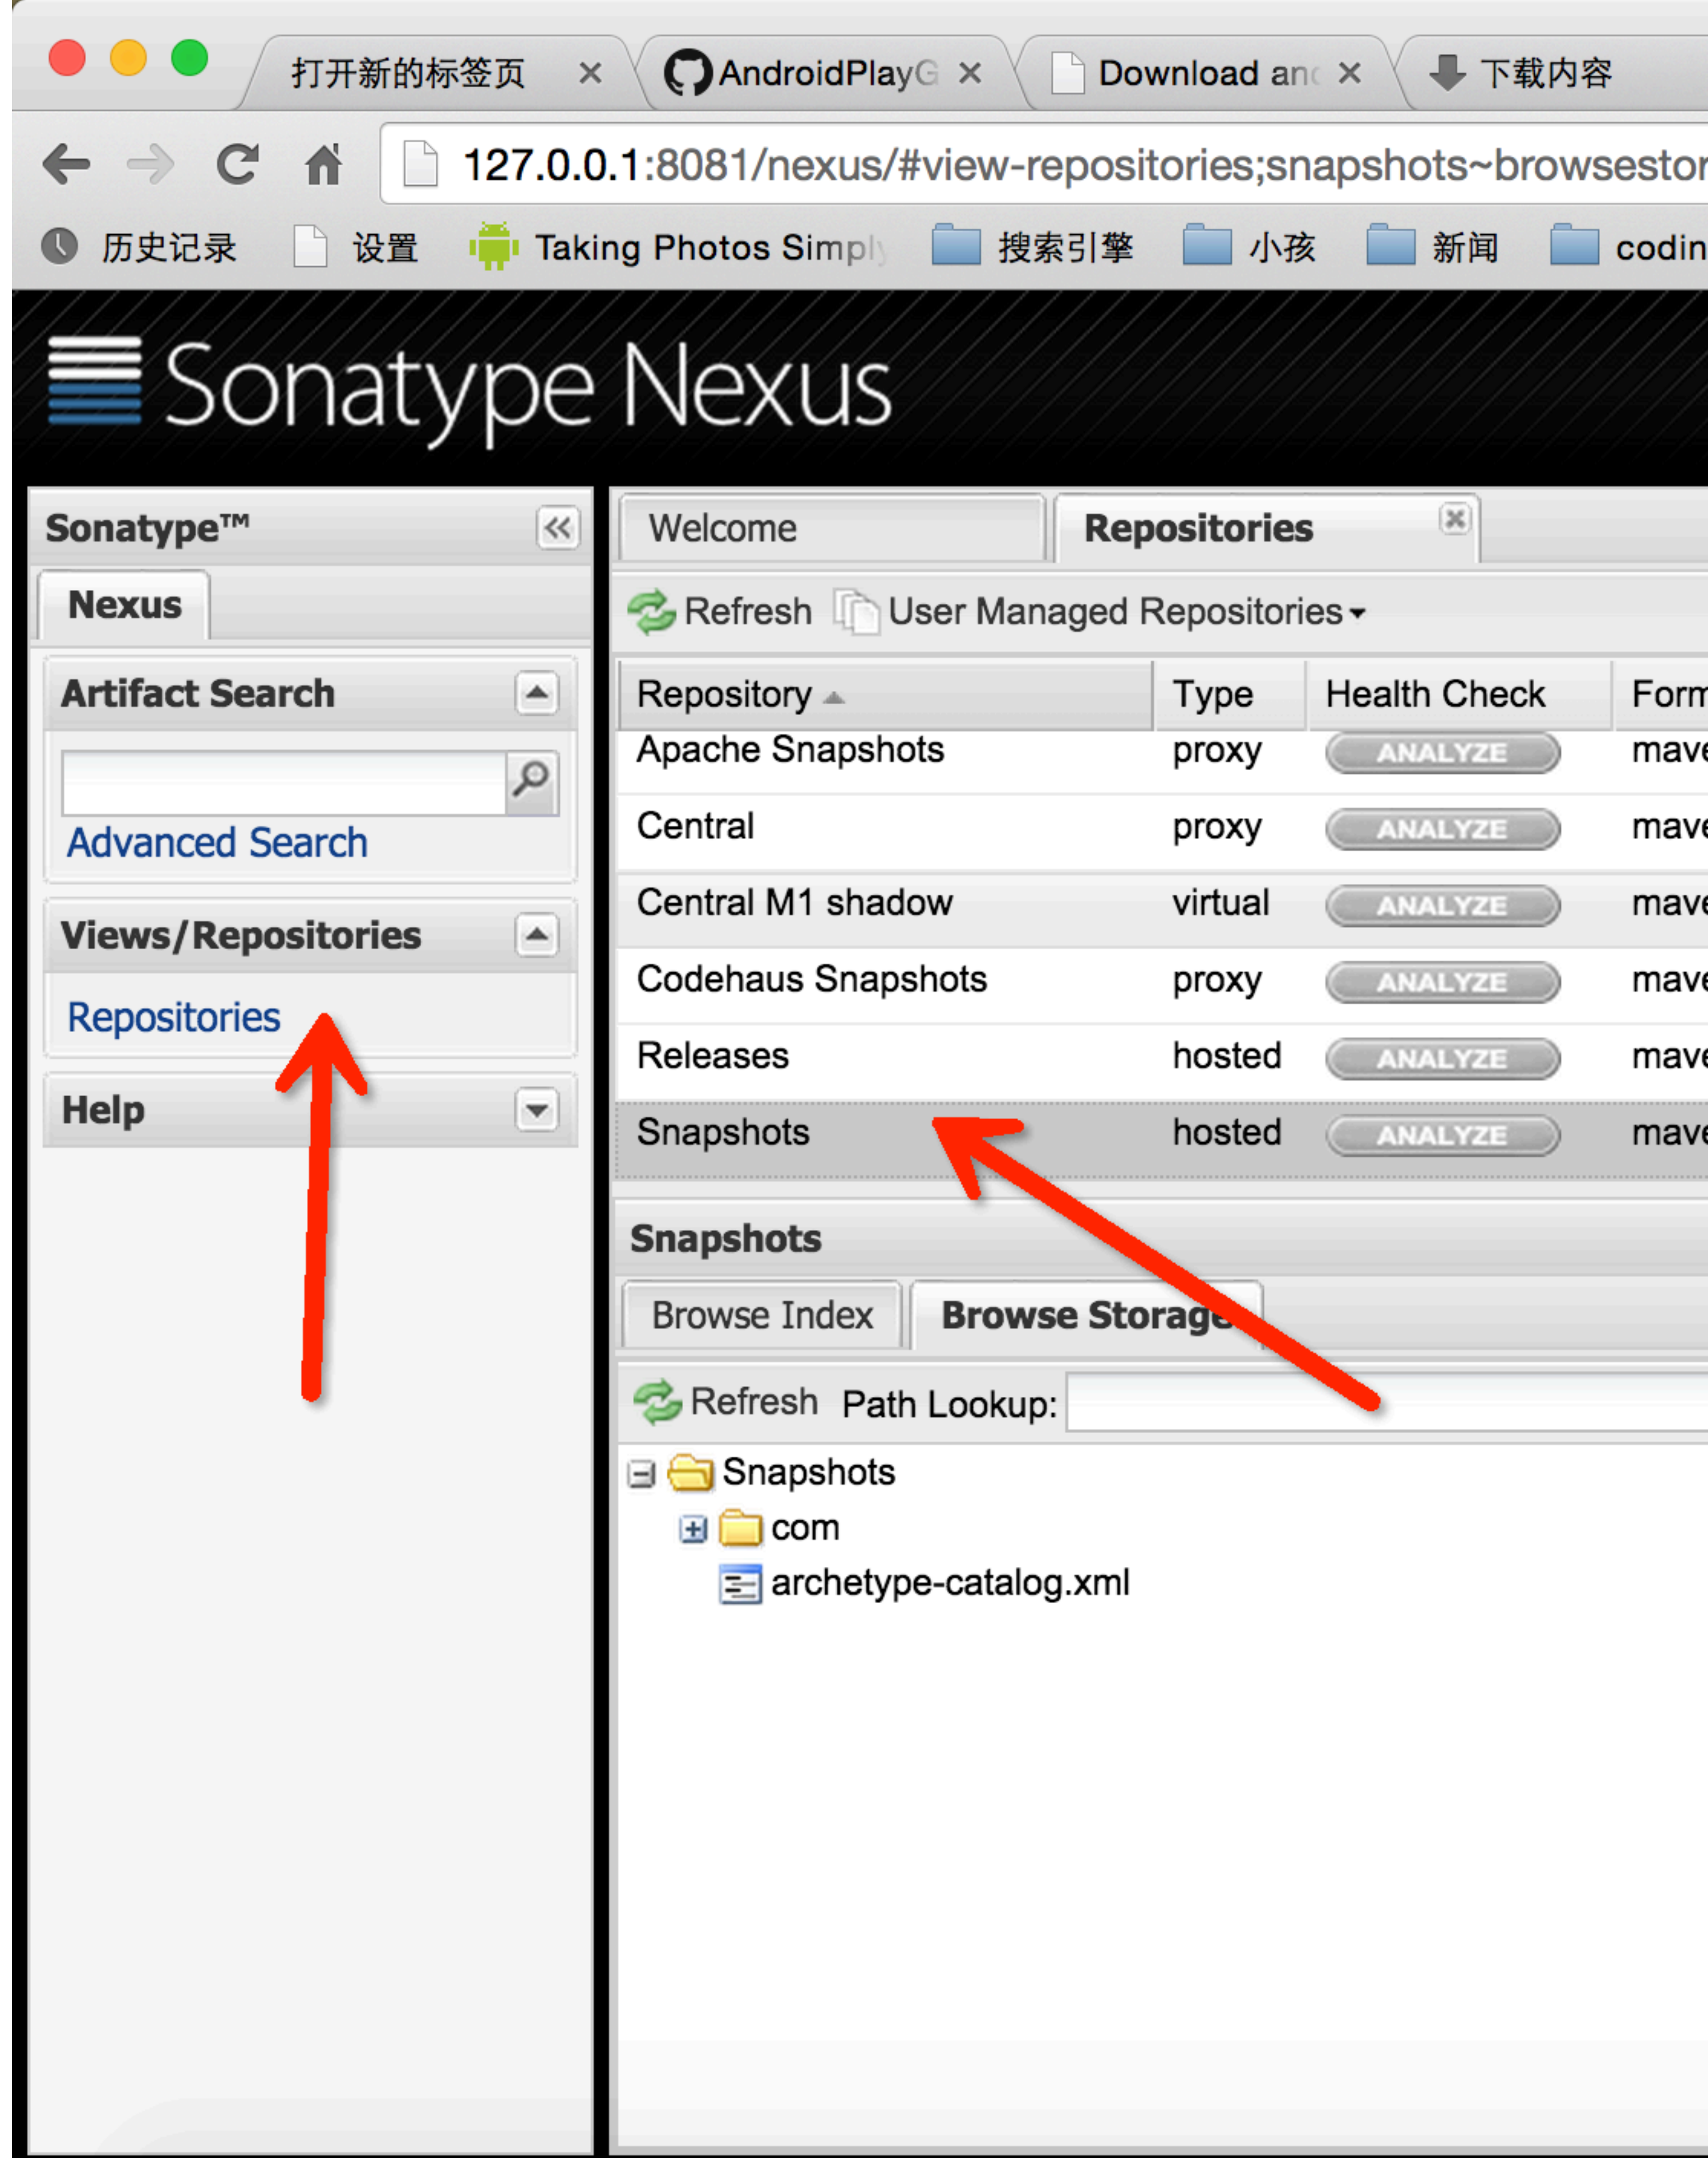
打开新的标签页 ×
AndroidPlayG ×
Download anc ×
下载内容

127.0.0.1:8081/nexus/#view-repositories;snapshots~browsestor

历史记录
设置
Taking Photos Simply
搜索引擎
小孩
新闻
codin

Sonatype Nexus

Sonatype™

Nexus

Artifact Search

Advanced Search

Views/Repositories

Repositories

Help

Welcome

Repositories

Refresh User Managed Repositories

| Repository | Type | Health Check | Form |
|---|---|---|---|
| Apache Snapshots | proxy | ANALYZE | mave |
| Central | proxy | ANALYZE | mave |
| Central M1 shadow | virtual | ANALYZE | mave |
| Codehaus Snapshots | proxy | ANALYZE | mave |
| Releases | hosted | ANALYZE | mave |
| Snapshots | hosted | ANALYZE | mave |

Snapshots

Browse Index
Browse Storage

Refresh Path Lookup:

Snapshots
com
archetype-catalog.xml